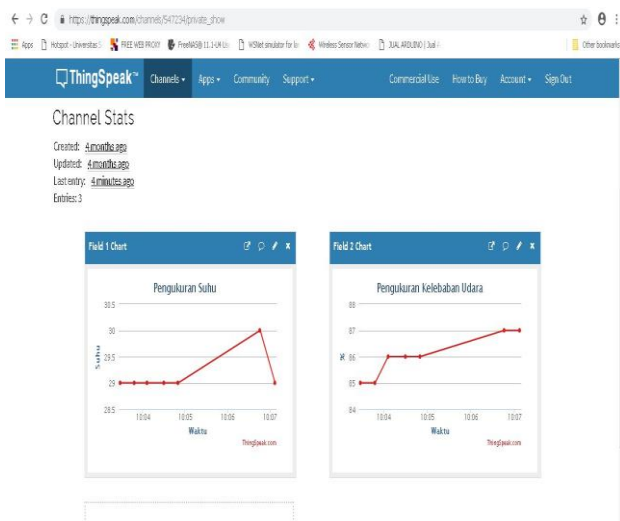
https://thingspeak.com/channels/547234/private_show

Apps Hotspot - Universitas FREE WEB PROXY FreeNAS® 11.1-U4 WSNet simulator for WSN Wireless Sensor Network JUAL ARDUINO | Jual Other bookmarks

ThingSpeak™ Channels ▾ Apps ▾ Community Support ▾ Commercial Use How to Buy Account ▾ Sign Out

Channel Stats

Created: 4 months ago
Updated: 4 months ago
Last entry: 4 minutes ago
Entries: 3

Field 1 Chart

Pengukuran Suhu

30.5
30
29.5
29
28.5

Suhu

10:04 10:05 10:06 10:07

Waktu

ThingSpeak.com

Field 2 Chart

Pengukuran Kelebaban Udara

88
87
86
85
84

%

10:04 10:05 10:06 10:07

Waktu

ThingSpeak.com